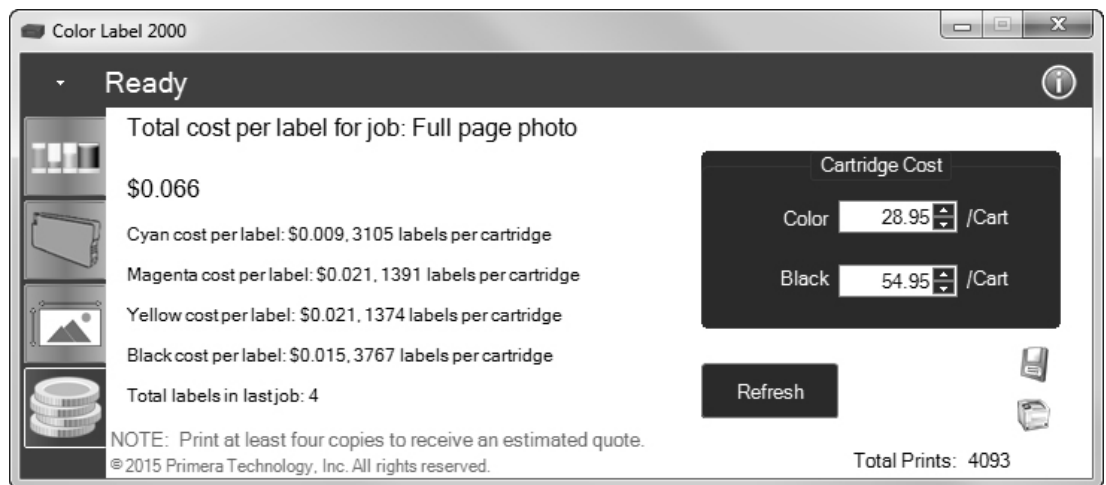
Color Label 2000

Ready

Total cost per label for job: Full page photo

$0.066

Cyan cost per label: $0.009, 3105 labels per cartridge

Magenta cost per label: $0.021, 1391 labels per cartridge

Yellow cost per label: $0.021, 1374 labels per cartridge

Black cost per label: $0.015, 3767 labels per cartridge

Total labels in last job: 4

Cartridge Cost

Color 28.95 /Cart

Black 54.95 /Cart

Refresh

NOTE: Print at least four copies to receive an estimated quote.

© 2015 Primera Technology, Inc. All rights reserved.

Total Prints: 4093